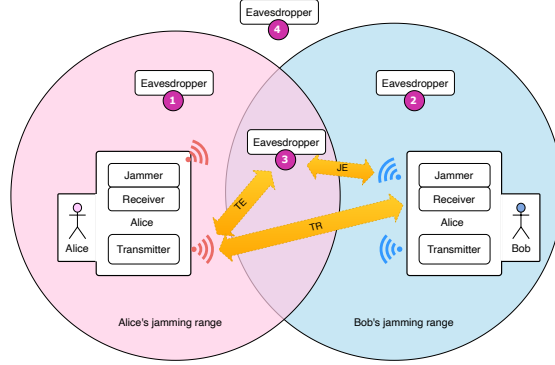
Eavesdropper
4

Eavesdropper
1

Eavesdropper
2

Eavesdropper
3

JE

Jammer
Receiver
Alice
Transmitter

Alice

TE

TR

Jammer
Receiver
Alice
Transmitter

Bob

Alice's jamming range

Bob's jamming range